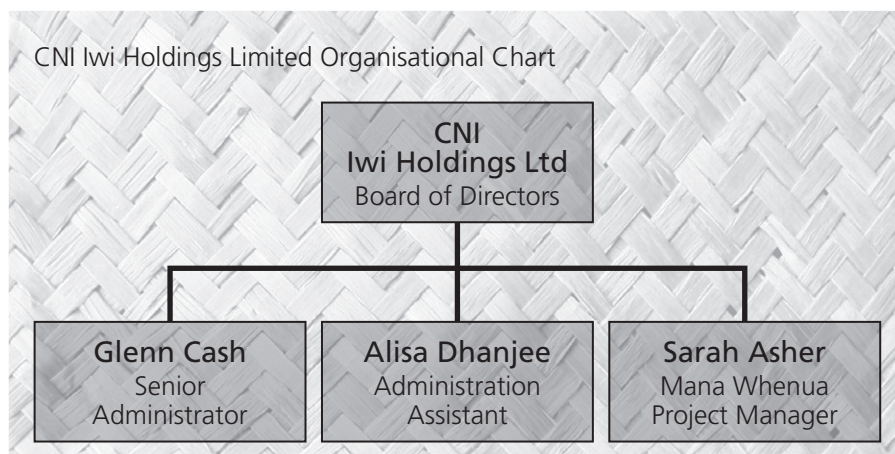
CNI Iwi Holdings Limited Organisational Chart

CNI
Iwi Holdings Ltd
Board of Directors

Glenn Cash
Senior
Administrator

Alisa Dhanjee
Administration
Assistant

Sarah Asher
Mana Whenua
Project Manager